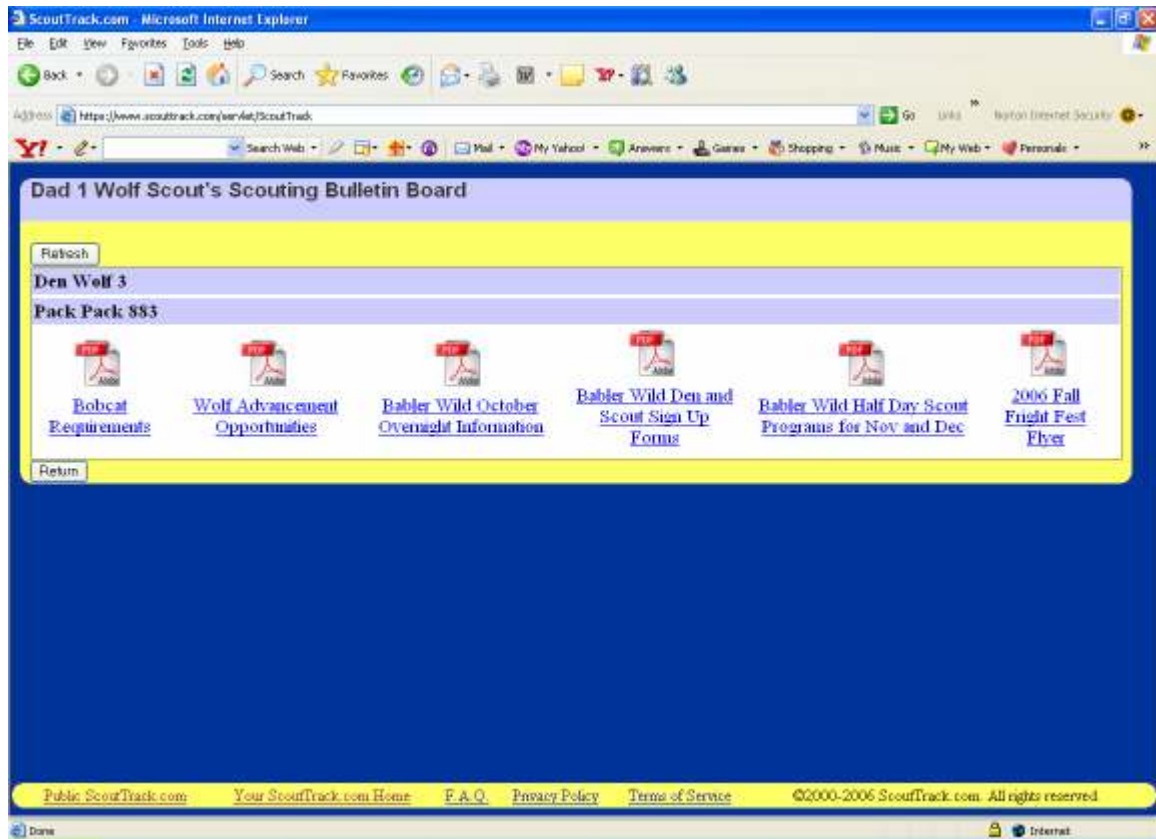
ScoutTrack.com - Microsoft Internet Explorer

File Edit View Favorites Tools Help

Back Search Favorites

Address https://www.scouttrack.com/servlet/ScoutTrack Go Links Norton Internet Security

Y! Search Web Mail My Yahoo! Answers Games Shopping Music My Web Personals

Dad 1 Wolf Scout's Scouting Bulletin Board

Refresh

Den Wolf 3

Pack Pack 883

Bobcat Requirements

Wolf Advancement Opportunities

Babler Wild October Overnight Information

Babler Wild Den and Scout Sign Up Forms

Babler Wild Half Day Scout Programs for Nov and Dec

2006 Fall Fright Fest Flyer

Return

Public ScoutTrack.com Your ScoutTrack.com Home F.A.Q. Privacy Policy Terms of Service ©2000-2006 ScoutTrack.com. All rights reserved

Done Internet